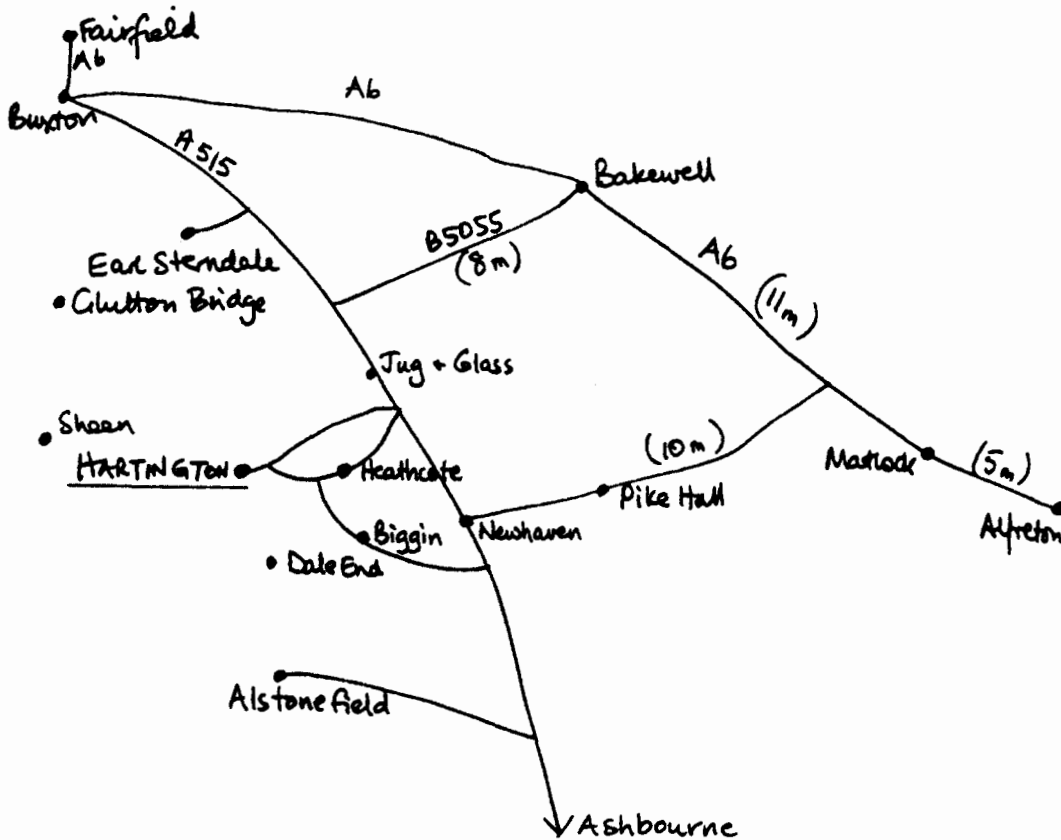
Fairfield
A6
Buxton
A6
A515
Bakewell
B5055
(8m)
Earl Sterndale
A6
(11m)
Glutton Bridge
Jug + Glass
Sheen
(10m)
HARTINGTON
Heathcote
Matlock
(5m)
Pike Hall
Biggin
Newhaven
Alfreton
Dale End
Alstonefield
Ashbourne